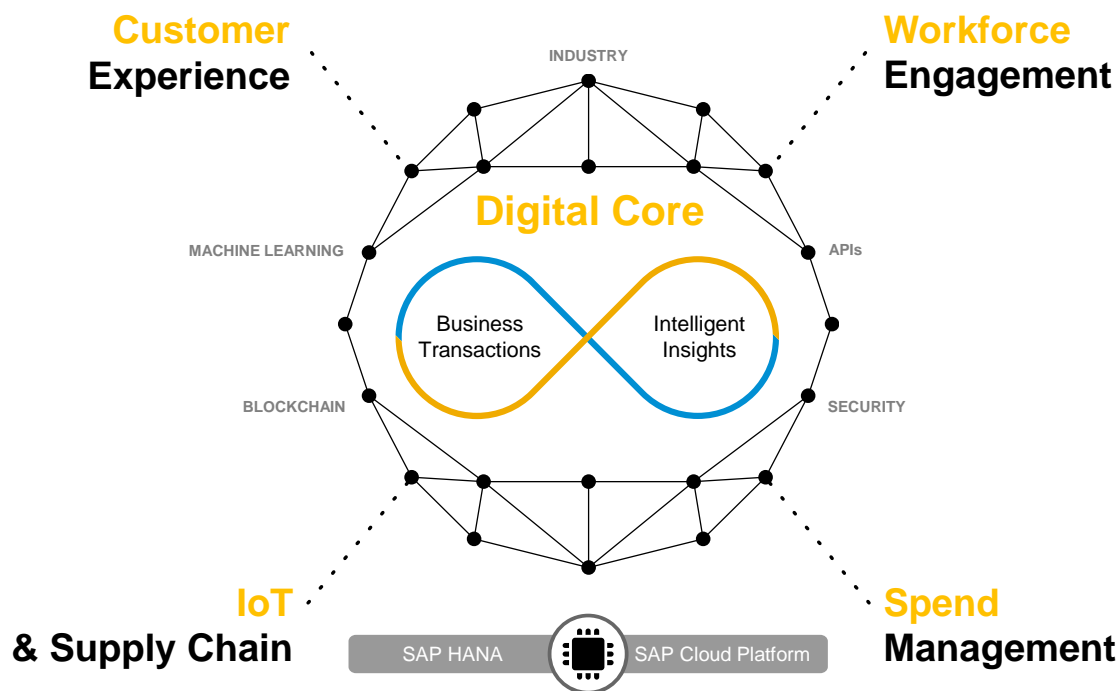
Customer
Experience

INDUSTRY

Workforce
Engagement

Digital Core

MACHINE LEARNING

APIs

Business Transactions

Intelligent Insights

BLOCKCHAIN

SECURITY

IoT
& Supply Chain

Spend
Management

SAP HANA

SAP Cloud Platform